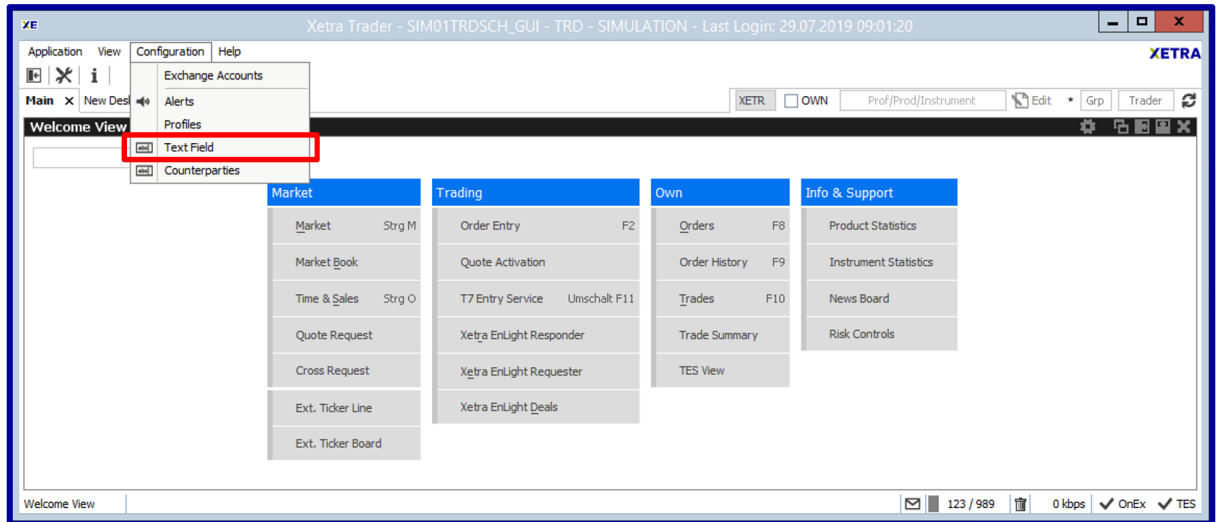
XE Xetra Trader - SIM01TRDSCH_GUI - TRD - SIMULATION - Last Login: 29.07.2019 09:01:20

Application View Configuration Help

XETRA

Exchange Accounts
Alerts
Profiles
Text Field
Counterparties

Main × New Desk

XETR OWN Prof/Prod/Instrument Edit * Grp Trader

Welcome View

Market
Market Strg M
Market Book
Time & Sales Strg O
Quote Request
Cross Request
Ext. Ticker Line
Ext. Ticker Board

Trading
Order Entry F2
Quote Activation
T7 Entry Service Umschalt F11
Xetra EnLight Responder
Xetra EnLight Requester
Xetra EnLight Deals

Own
Orders F8
Order History F9
Trades F10
Trade Summary
TES View

Info & Support
Product Statistics
Instrument Statistics
News Board
Risk Controls

Welcome View 123 / 989 0 kbps OnEx TES